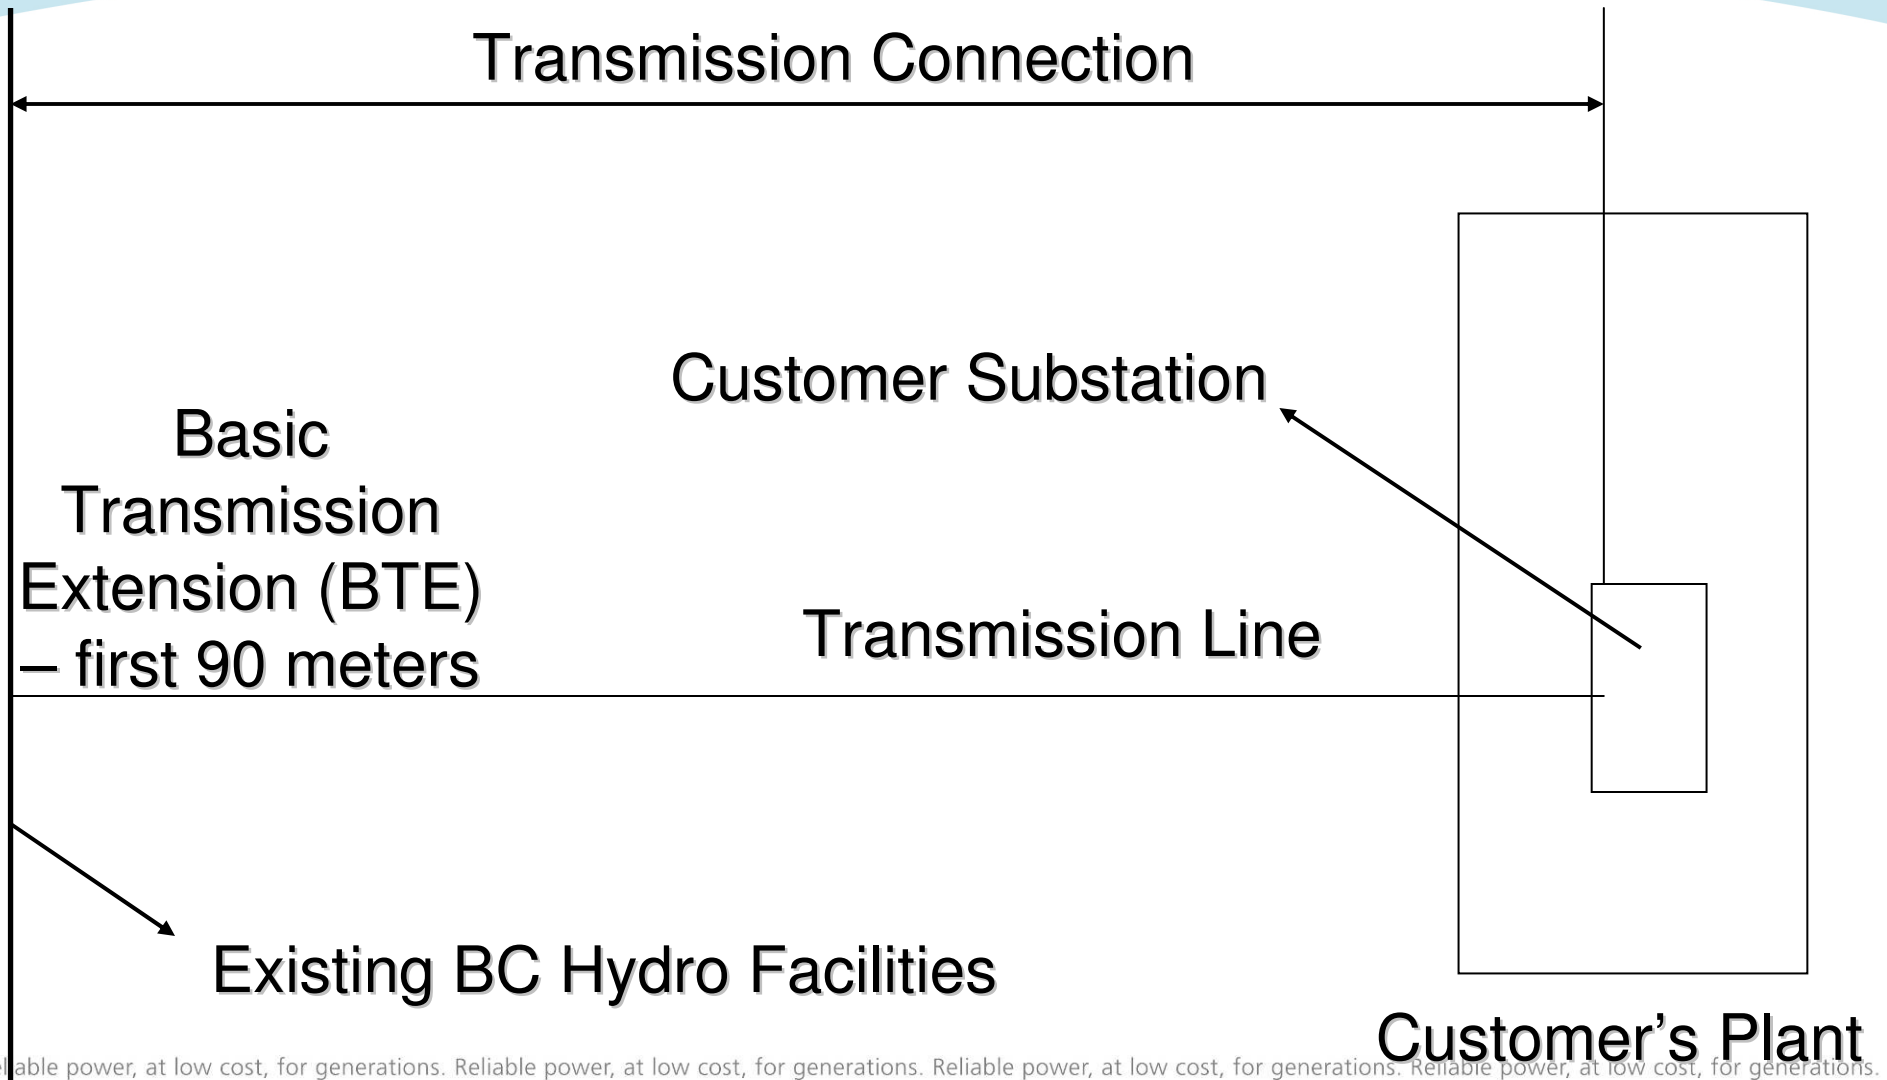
Transmission Connection

Customer Substation

Basic Transmission Extension (BTE) – first 90 meters

Transmission Line

Existing BC Hydro Facilities

Customer’s Plant

liable power, at low cost, for generations. Reliable power, at low cost, for generations. Reliable power, at low cost, for generations. Reliable power, at low cost, for generations.